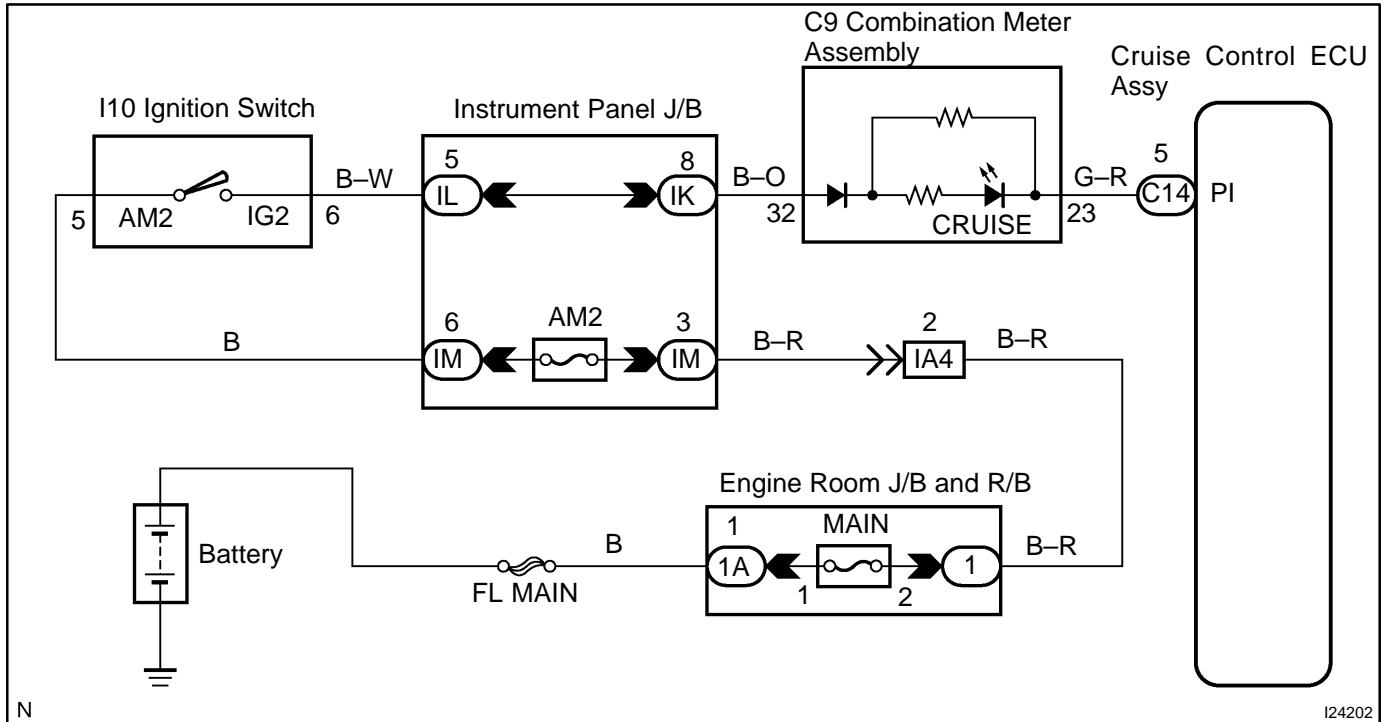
C9 Combination Meter Assembly

Cruise Control ECU Assy

I10 Ignition Switch

Instrument Panel J/B

5 AM2 IG2 6

B–W

5 IL

8 IK

B–O

32

CRUISE

23

G–R

5 C14 PI

B

6 IM

AM2

3 IM

B–R

2 IA4

B–R

Engine Room J/B and R/B

Battery

FL MAIN

B

1 1A

MAIN

1 2

1

B–R

N

I24202